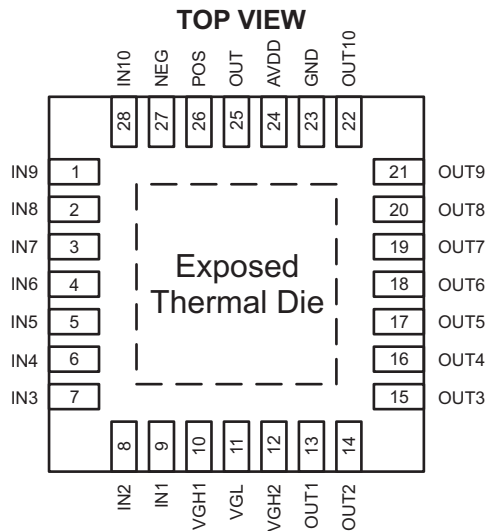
TOP VIEW

IN10 NEG POS OUT AVDD GND OUT10

28 27 26 25 24 23 22

IN9 1
IN8 2
IN7 3
IN6 4
IN5 5
IN4 6
IN3 7

Exposed Thermal Die

21 OUT9
20 OUT8
19 OUT7
18 OUT6
17 OUT5
16 OUT4
15 OUT3

8 9 10 11 12 13 14

IN2 IN1 VGH1 VGL VGH2 OUT1 OUT2